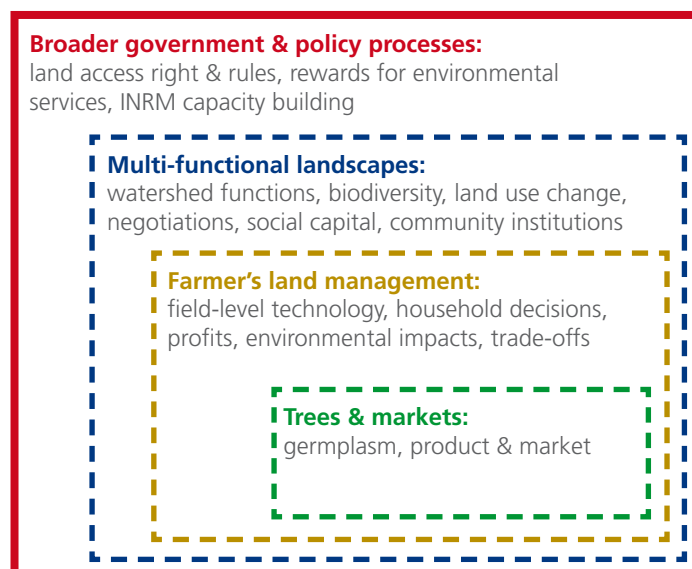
Broader government & policy processes:
land access right & rules, rewards for environmental services, INRM capacity building

Multi-functional landscapes:
watershed functions, biodiversity, land use change, negotiations, social capital, community institutions

Farmer's land management:
field-level technology, household decisions, profits, environmental impacts, trade-offs

Trees & markets:
germplasm, product & market